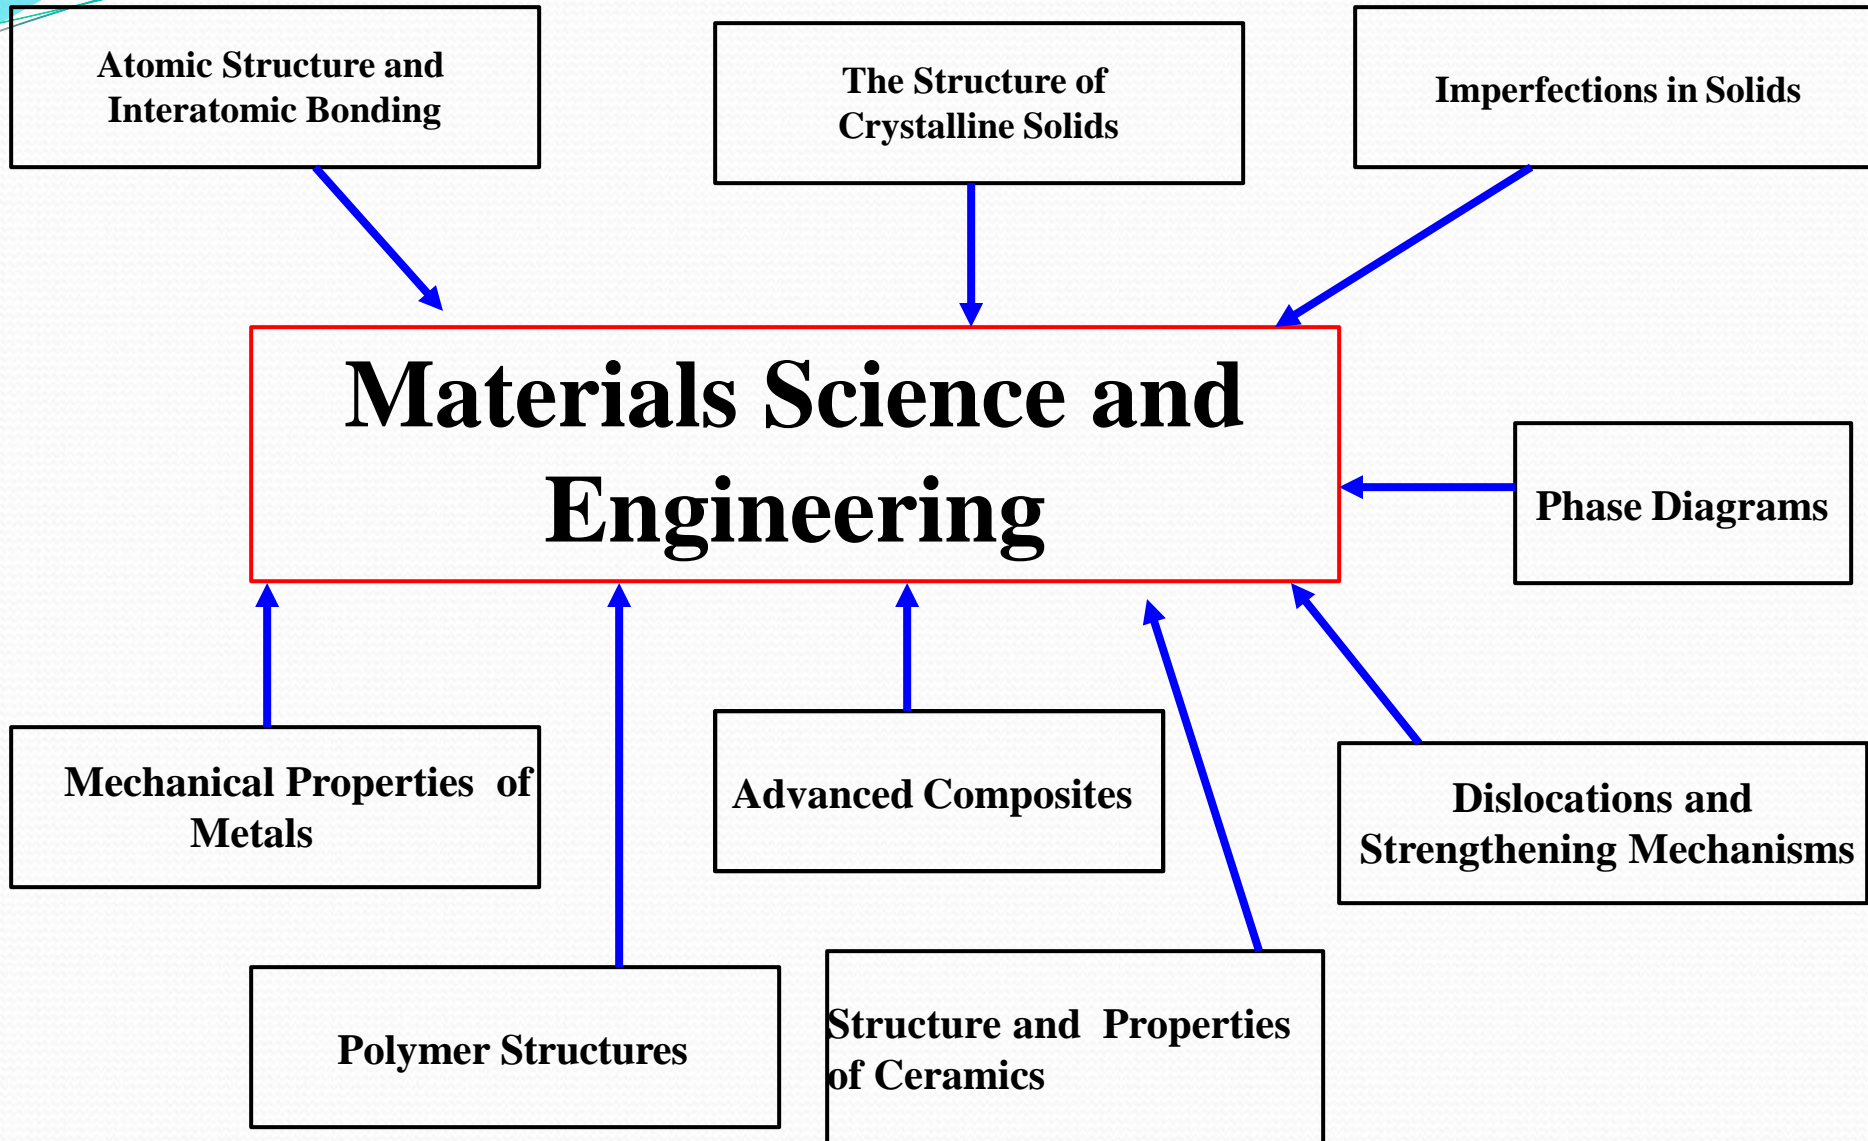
Atomic Structure and Interatomic Bonding

The Structure of Crystalline Solids

Imperfections in Solids

Materials Science and Engineering

Phase Diagrams

Mechanical Properties of Metals

Advanced Composites

Dislocations and Strengthening Mechanisms

Polymer Structures

Structure and Properties of Ceramics